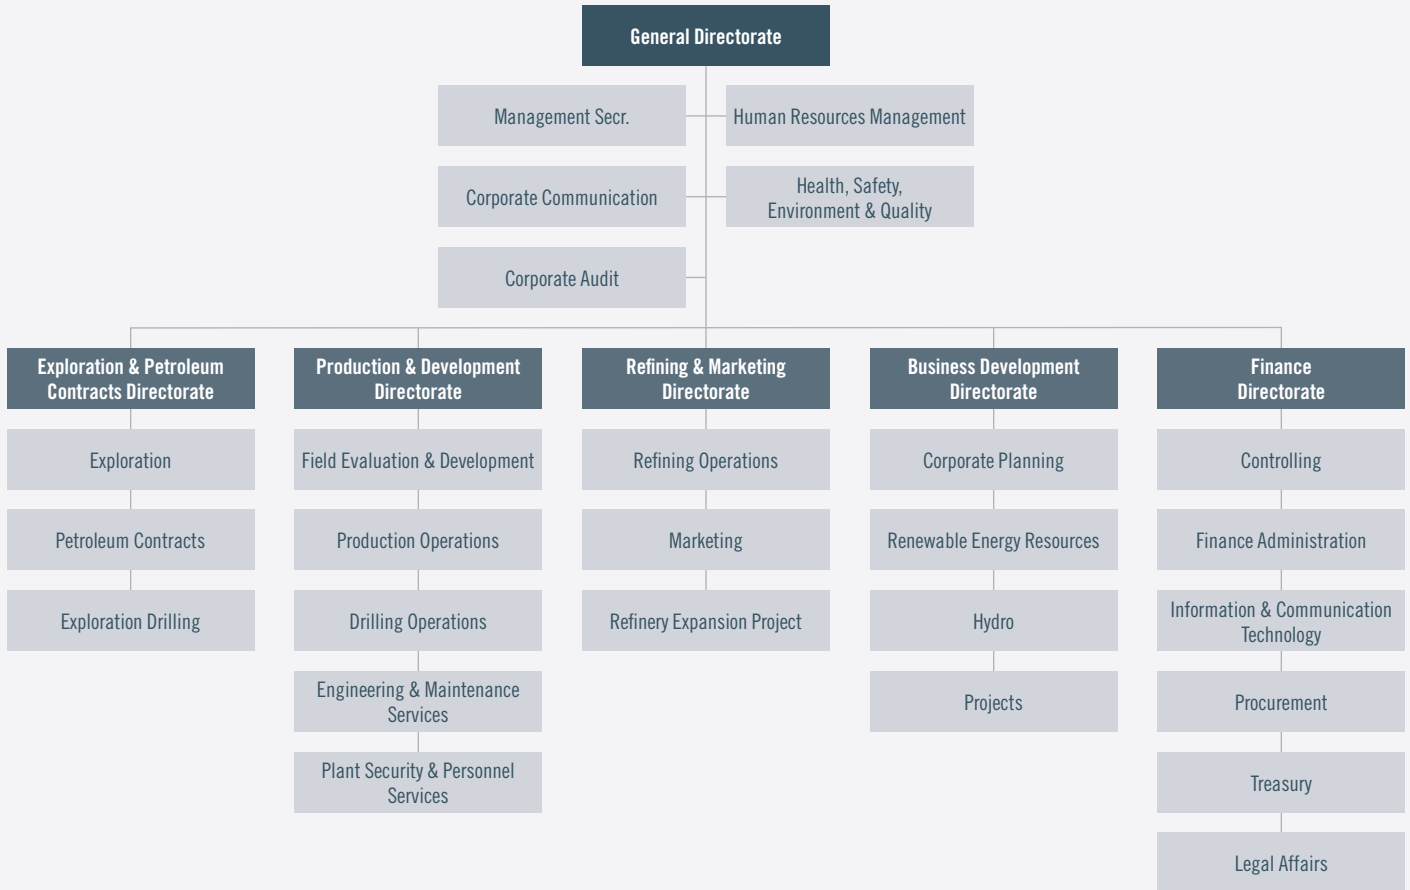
General Directorate

Management Secr.

Human Resources Management

Corporate Communication

Health, Safety, Environment & Quality

Corporate Audit

Exploration & Petroleum Contracts Directorate

Exploration

Petroleum Contracts

Exploration Drilling

Production & Development Directorate

Field Evaluation & Development

Production Operations

Drilling Operations

Engineering & Maintenance Services

Plant Security & Personnel Services

Refining & Marketing Directorate

Refining Operations

Marketing

Refinery Expansion Project

Business Development Directorate

Corporate Planning

Renewable Energy Resources

Hydro

Projects

Finance Directorate

Controlling

Finance Administration

Information & Communication Technology

Procurement

Treasury

Legal Affairs